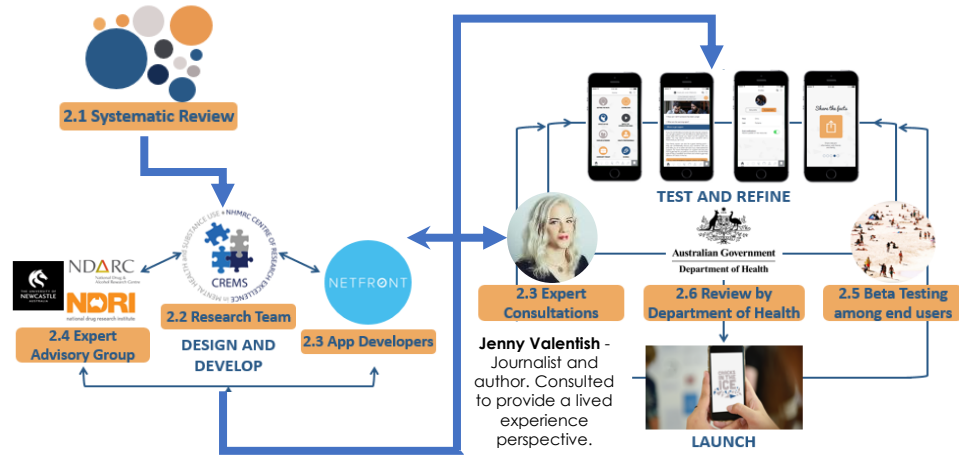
2.1 Systematic Review

NDARC
National Drug & Alcohol Research Centre

THE UNIVERSITY OF NEWCASTLE AUSTRALIA

NDRI
national drug research institute

2.4 Expert Advisory Group

NHMRC CENTRE OF RESEARCH EXCELLENCE IN MENTAL HEALTH AND SUBSTANCE USE
CREMS

2.2 Research Team

DESIGN AND DEVELOP

NETFRONT

2.3 App Developers

TEST AND REFINE

2.3 Expert Consultations

Australian Government
Department of Health

2.6 Review by Department of Health

2.5 Beta Testing among end users

Jenny Valentish - Journalist and author. Consulted to provide a lived experience perspective.

LAUNCH